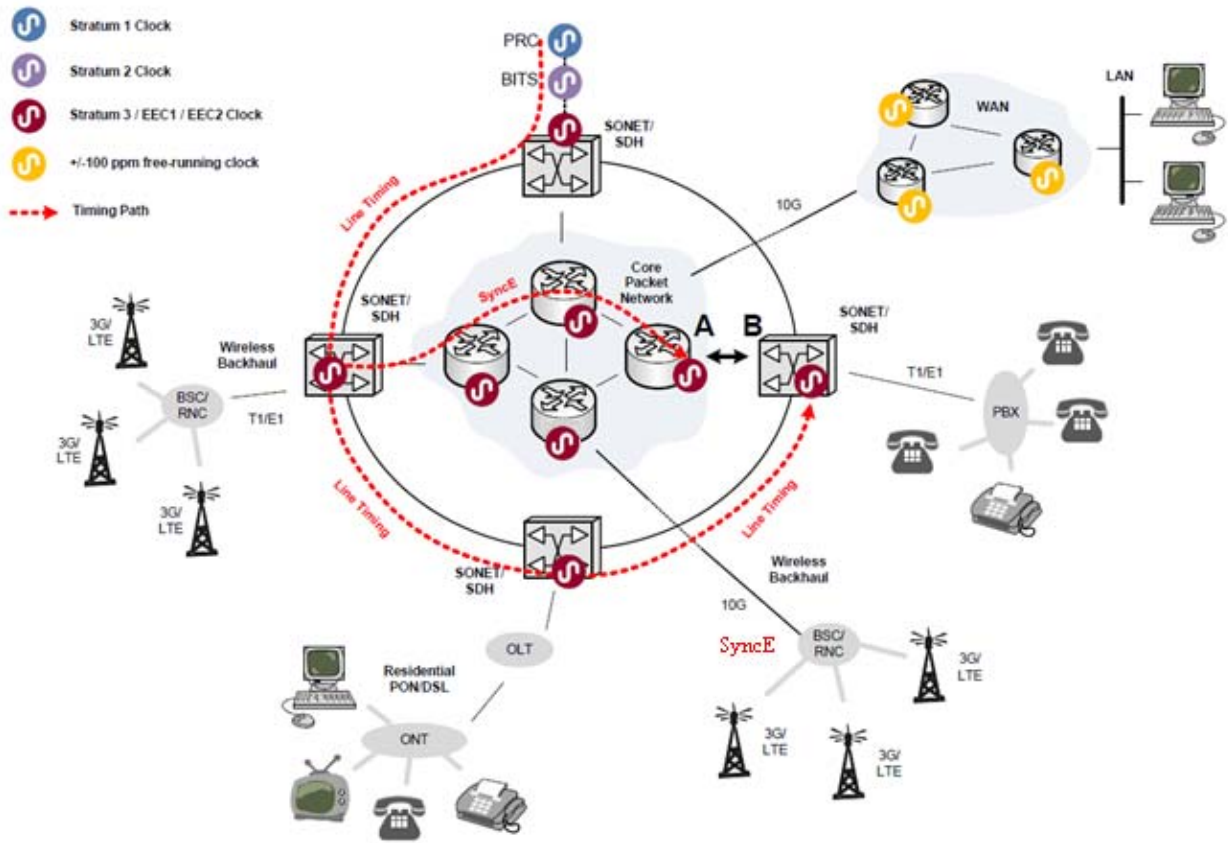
Stratum 1 Clock
Stratum 2 Clock
Stratum 3 / EEC1 / EEC2 Clock
+/-100 ppm free-running clock
Timing Path

PRC
BITS
SONET/
SDH

WAN
LAN
10G

Line Timing
SyncE
Core
Packet
Network
SONET/
SDH
A
B
SONET/
SDH

3G/
LTE
Wireless
Backhaul
BSC/
RNC
T1/E1
3G/
LTE
3G/
LTE

T1/E1
PBX

Line Timing
Line Timing
SONET/
SDH
Wireless
Backhaul
10G
SyncE
BSC/
RNC
3G/
LTE
3G/
LTE
3G/
LTE

OLT
Residential
PON/DSL
ONT